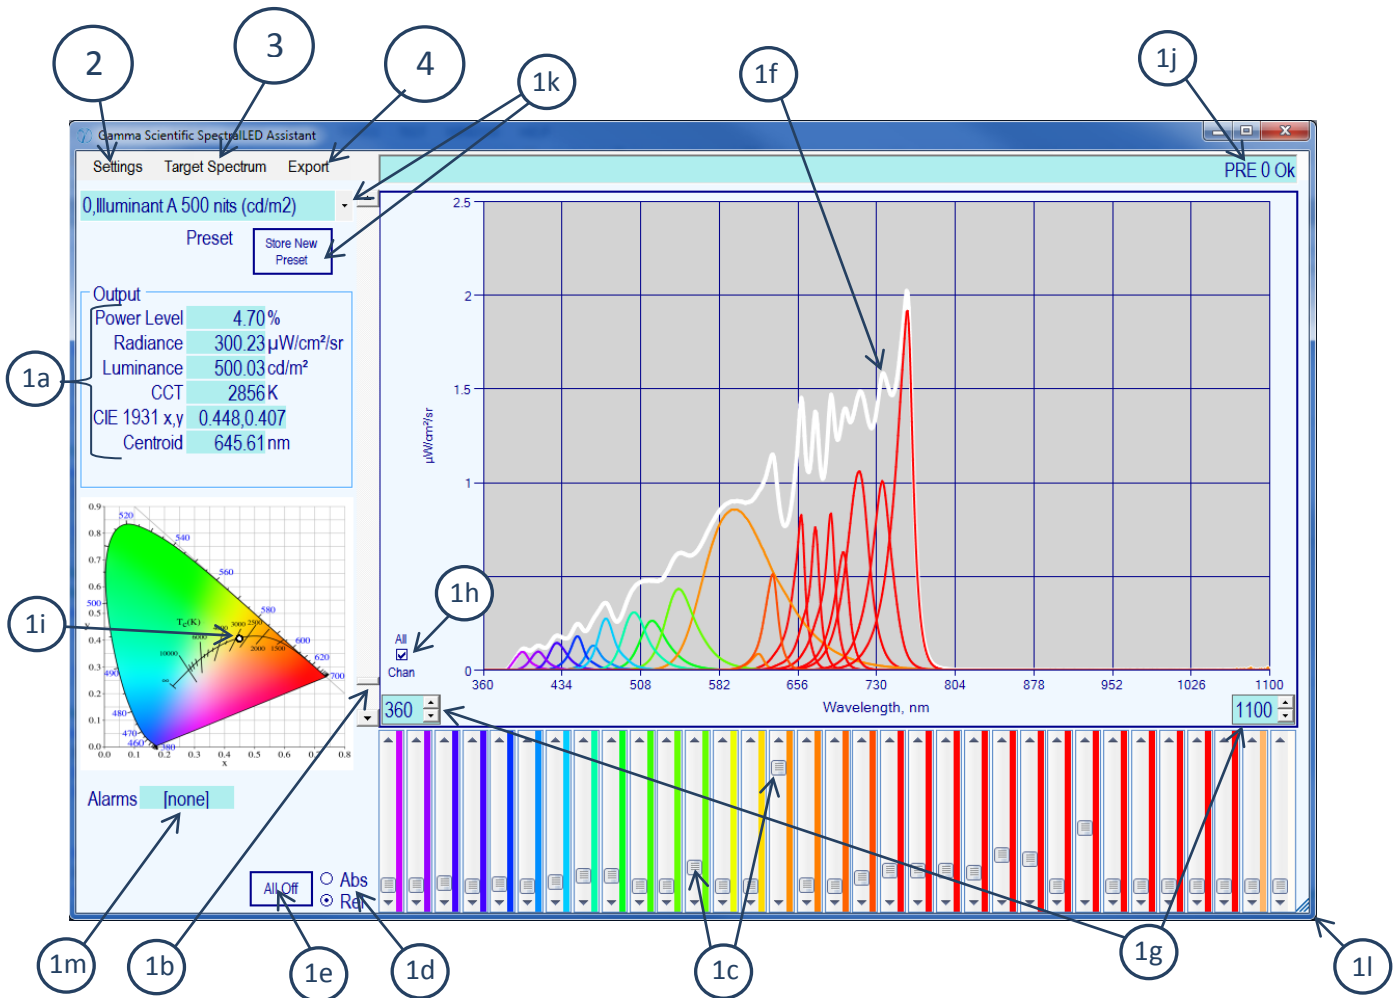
2
3
4
1k
1f
1j

Gamma Scientific SpectralLED Assistant

Settings Target Spectrum Export

PRE 0 Ok

0,Illuminant A 500 nits (cd/m2)

Preset
Store New Preset

Output
Power Level 4.70 %
Radiance 300.23 µW/cm²/sr
Luminance 500.03 cd/m²
CCT 2856 K
CIE 1931 x,y 0.448,0.407
Centroid 645.61 nm

1a

1i

0.9
0.8
0.7
0.6
0.5
0.4
0.3
0.2
0.1
0.0
520
540
560
580
600
620
700
500
490
480
470
460
380
$T_c$(K)
10000
6000
4000
3000
2500
2000
1500
∞
0.0 0.1 0.2 0.3 0.4 0.5 0.6 0.7 0.8
x
y

Alarms [none]

2.5
2
1.5
1
0
µW/cm²/sr

1h
All
Chan

360 434 508 582 656 730 804 878 952 1026 1100
Wavelength, nm

360
1100

All Off
Abs
Rel

1m
1b
1e
1d
1c
1g
1l